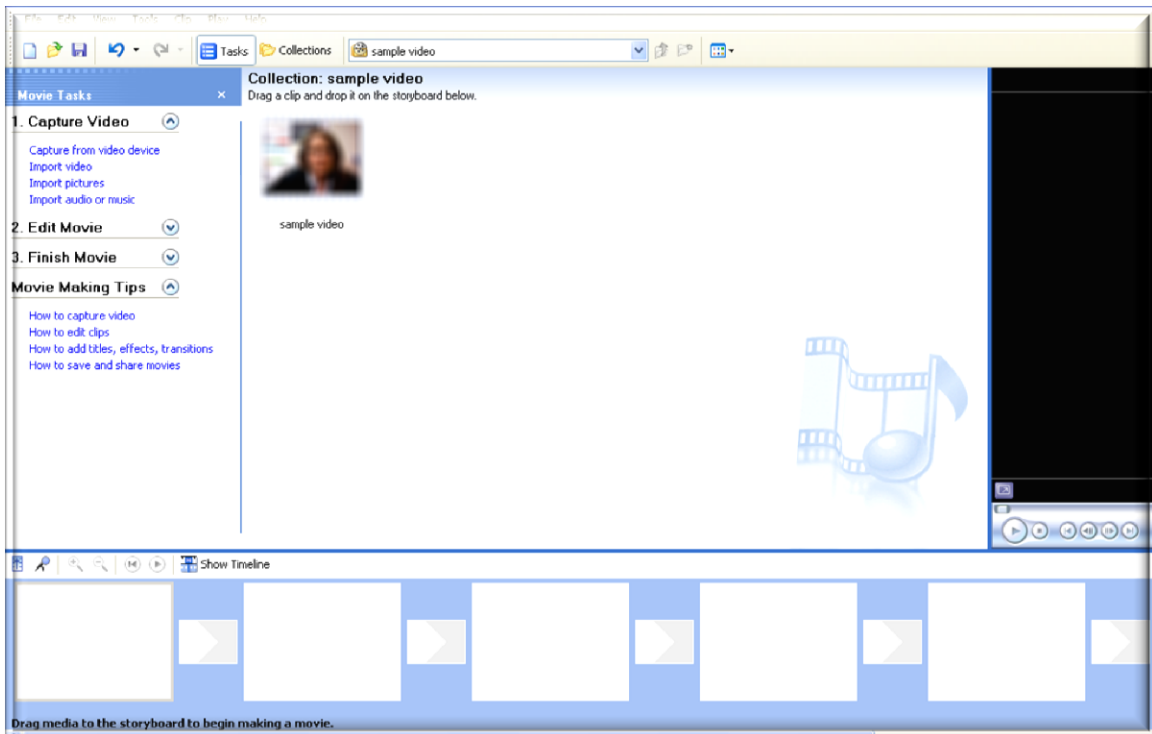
File Edit View Tools Clip Play Help

Tasks Collections sample video

Movie Tasks

1. Capture Video

Capture from video device
Import video
Import pictures
Import audio or music

2. Edit Movie

3. Finish Movie

Movie Making Tips

How to capture video
How to edit clips
How to add titles, effects, transitions
How to save and share movies

Collection: sample video
Drag a clip and drop it on the storyboard below.

sample video

Show Timeline

Drag media to the storyboard to begin making a movie.